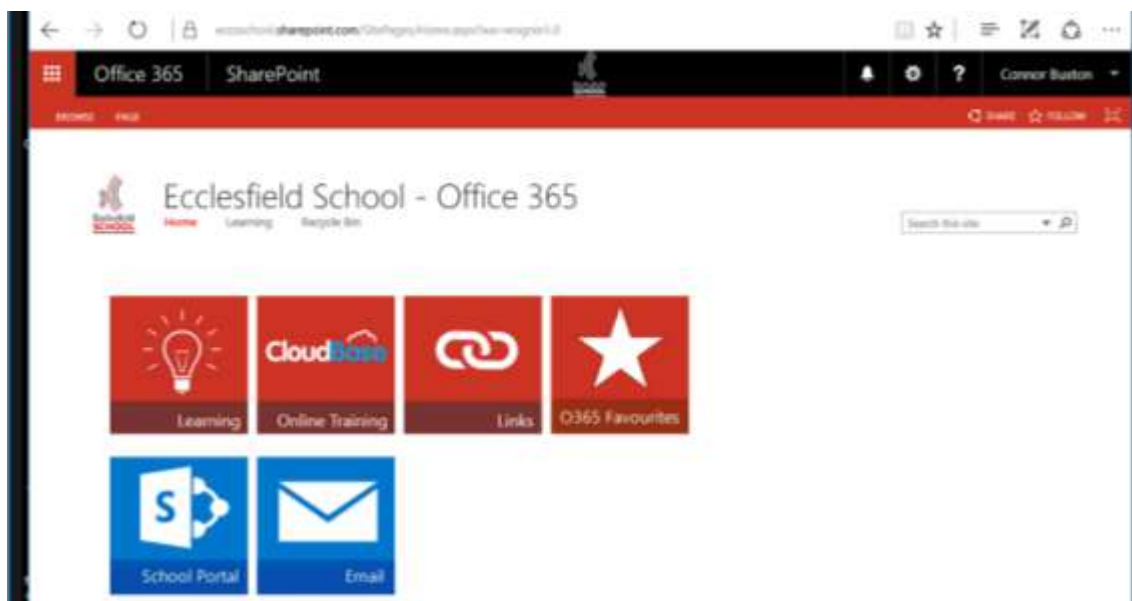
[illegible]sharepoint.com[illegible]

Office 365 SharePoint

? Connor Buxton

BROWSE PAGE

SHARE FOLLOW

Ecclesfield School - Office 365

Home Learning Recycle Bin

Search this site

Learning

Cloud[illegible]

Online Training

Links

O365 Favourites

S

School Portal

Email